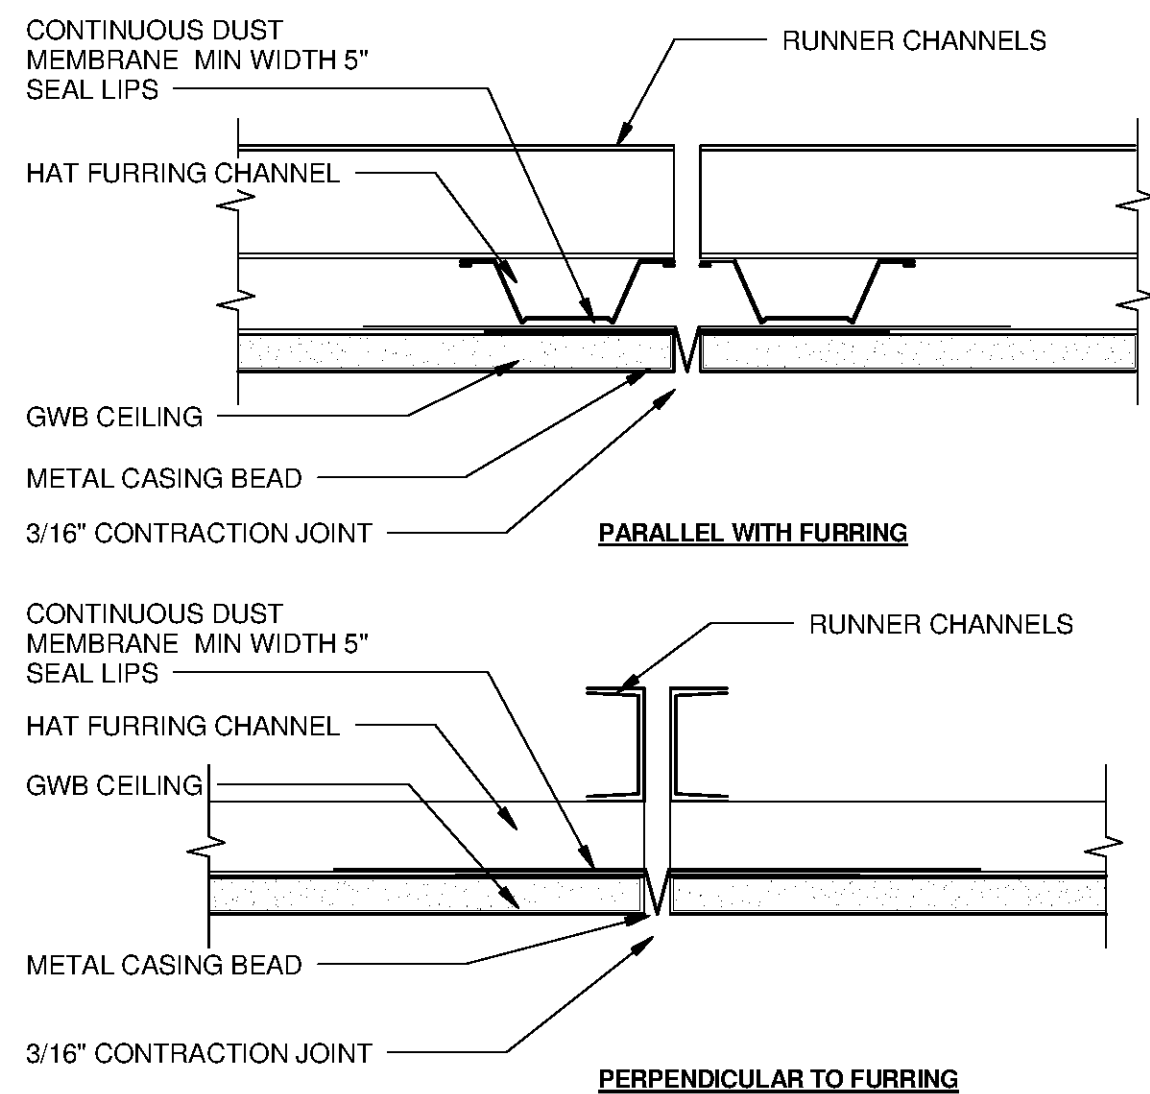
CONTINUOUS DUST MEMBRANE MIN WIDTH 5" SEAL LIPS

RUNNER CHANNELS

HAT FURRING CHANNEL

GWB CEILING

METAL CASING BEAD

3/16" CONTRACTION JOINT

PARALLEL WITH FURRING

CONTINUOUS DUST MEMBRANE MIN WIDTH 5" SEAL LIPS

RUNNER CHANNELS

HAT FURRING CHANNEL

GWB CEILING

METAL CASING BEAD

3/16" CONTRACTION JOINT

PERPENDICULAR TO FURRING